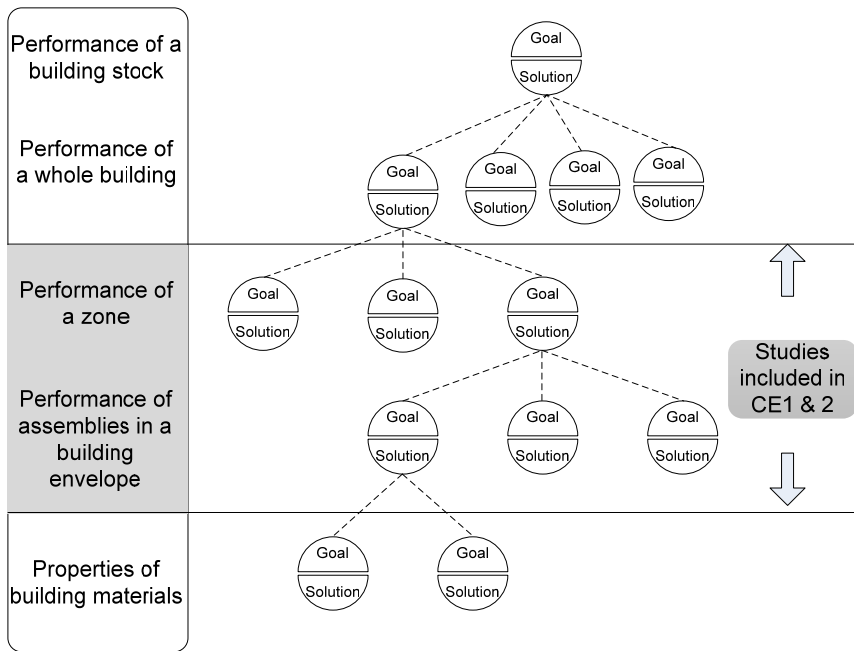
Performance of a building stock

Performance of a whole building

Performance of a zone

Performance of assemblies in a building envelope

Properties of building materials

Goal
Solution

Goal
Solution

Goal
Solution

Goal
Solution

Goal
Solution

Goal
Solution

Goal
Solution

Goal
Solution

Studies included in CE1 & 2

Goal
Solution

Goal
Solution

Goal
Solution

Goal
Solution

Goal
Solution